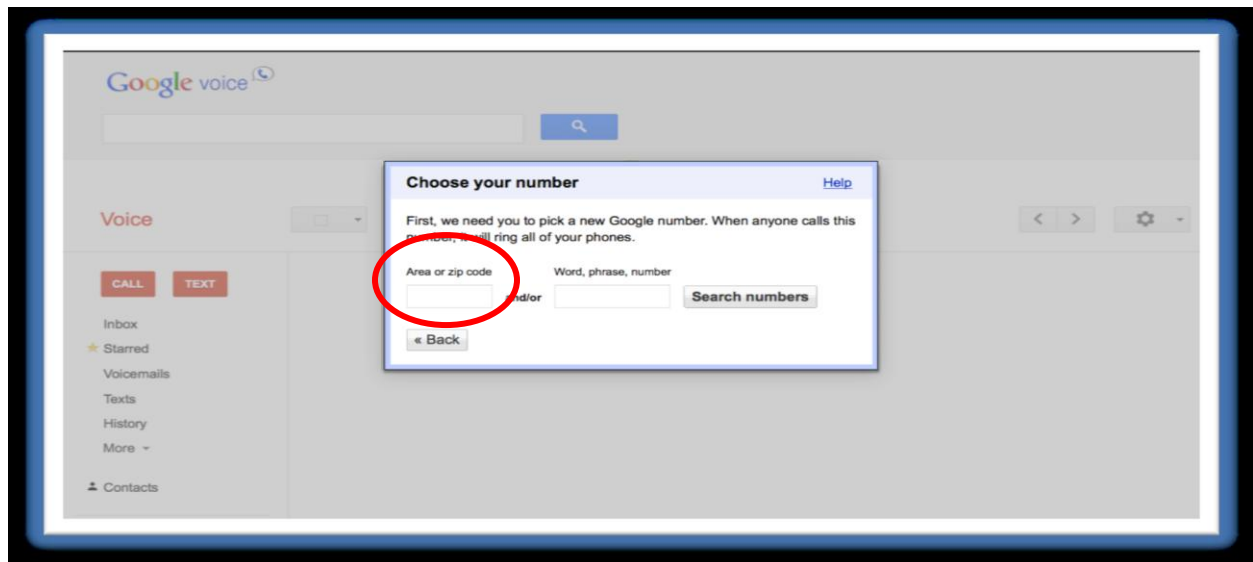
Google voice

Voice

CALL TEXT

Inbox
Starred
Voicemails
Texts
History
More

Contacts

Choose your number Help

First, we need you to pick a new Google number. When anyone calls this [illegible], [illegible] will ring all of your phones.

Area or zip code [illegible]nd/or Word, phrase, number Search numbers

« Back